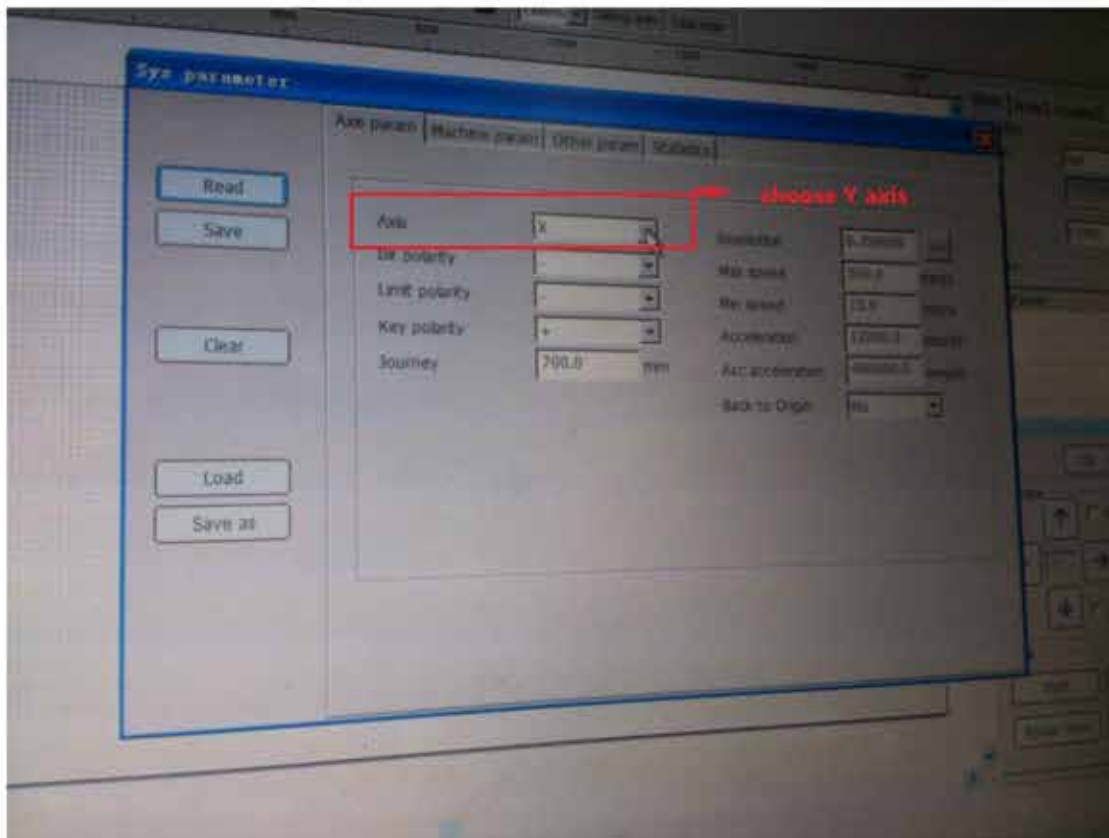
Sys parameter

Axis param | Machine param | Other param | Statistics

Read

Save

Clear

Load

Save as

choose Y axis

Axis | X

Dir polarity | -

Limit polarity | -

Key polarity | +

Journey | 700.0 | mm

Resolution | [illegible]

Max speed | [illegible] | mm/s

Min speed | 15.0 | mm/s

Acceleration | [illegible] | mm/s²

Acc acceleration | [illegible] | mm/s³

Back to Origin | No